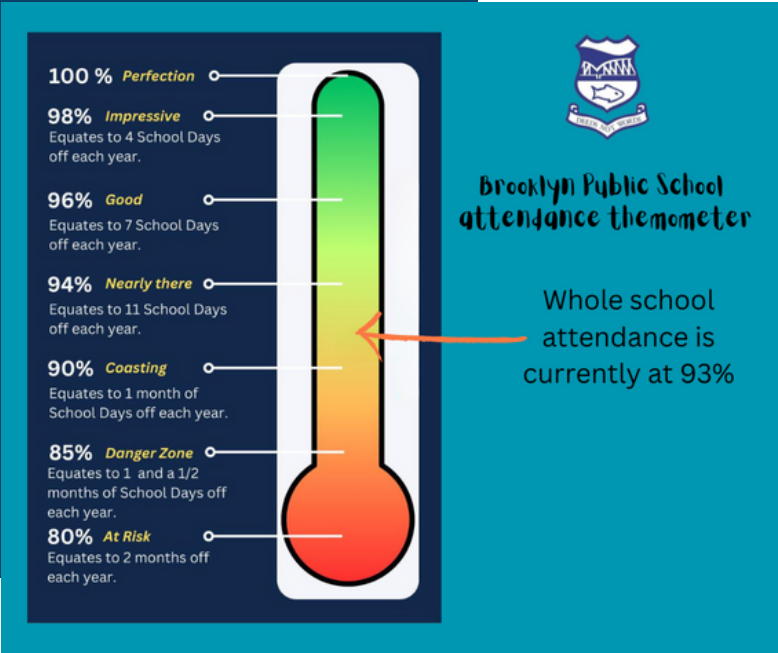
100 % Perfection

98% Impressive
Equates to 4 School Days off each year.

96% Good
Equates to 7 School Days off each year.

94% Nearly there
Equates to 11 School Days off each year.

90% Coasting
Equates to 1 month of School Days off each year.

85% Danger Zone
Equates to 1 and a 1/2 months of School Days off each year.

80% At Risk
Equates to 2 months off each year.

DEEDS NOT WORDS

Brooklyn Public School attendance themometer

Whole school attendance is currently at 93%